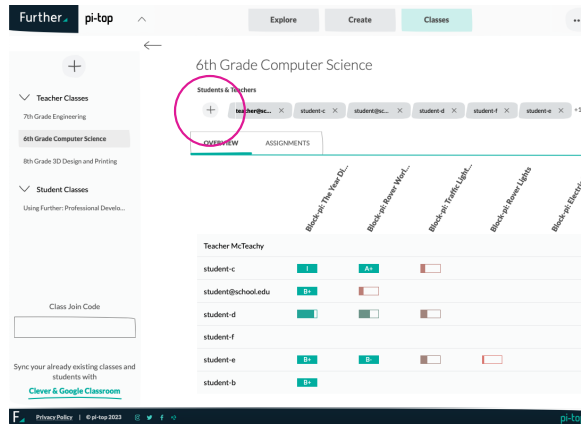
Further pi-top

Explore Create Classes

+

Teacher Classes

7th Grade Engineering

6th Grade Computer Science

8th Grade 3D Design and Printing

Student Classes

Using Further: Professional Develo...

Class Join Code

Sync your already existing classes and students with

Clever & Google Classroom

6th Grade Computer Science

Students & Teachers

+ teacher@sc... × student-c × student@sc... × student-d × student-f × student-e × +1

OVERVIEW ASSIGNMENTS

Block-pi: The Year Di...

Block-pi: Rover Worl...

Block-pi: Traffic Light...

Block-pi: Rover Lights

Block-pi: Electr...

| | | | | | |
|---|---|---|---|---|---|
| Teacher McTeachy | | | | | |
| student-c | I | A+ | | | |
| student@school.edu | B+ | | | | |
| student-d | | | | | |
| student-f | | | | | |
| student-e | B+ | B- | | | |
| student-b | B+ | | | | |

F Privacy Policy | © pi-top 2023

pi-top